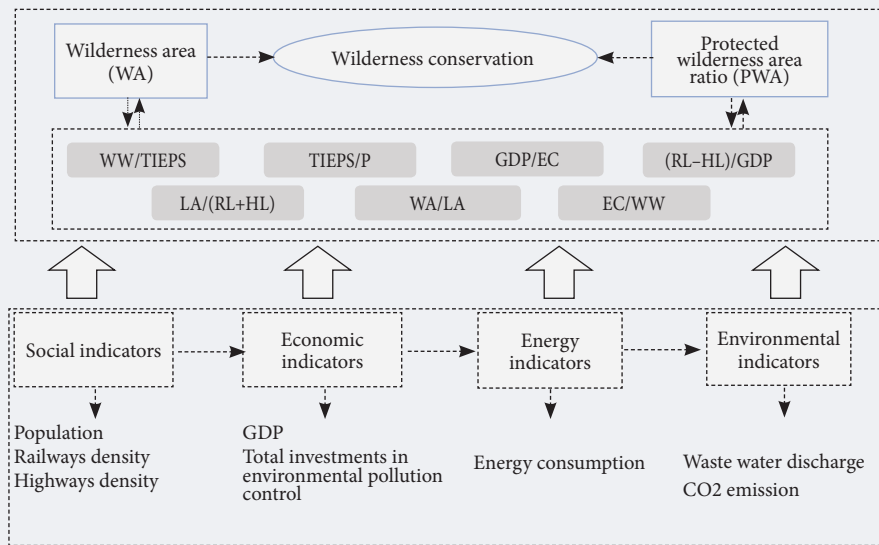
Wilderness area (WA)

Wilderness conservation

Protected wilderness area ratio (PWA)

WW/TIEPS

TIEPS/P

GDP/EC

(RL–HL)/GDP

LA/(RL+HL)

WA/LA

EC/WW

Social indicators

Economic indicators

Energy indicators

Environmental indicators

Population
Railways density
Highways density

GDP
Total investments in environmental pollution control

Energy consumption

Waste water discharge
CO2 emission